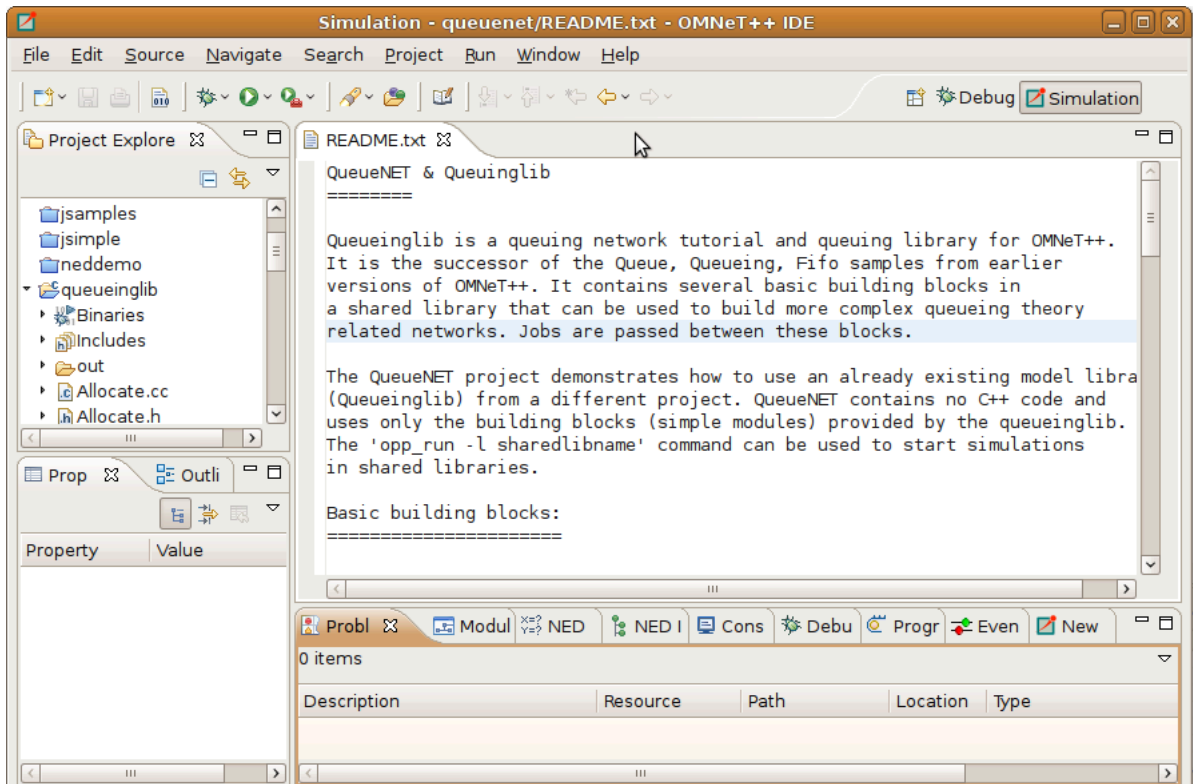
Simulation - queuenet/README.txt - OMNeT++ IDE

File Edit Source Navigate Search Project Run Window Help

Debug Simulation

Project Explore

jsamples
jsimple
neddemo
queueinglib
Binaries
Includes
out
Allocate.cc
Allocate.h

Prop Outli

| Property | Value |
|---|---|

README.txt

QueueNET & Queuinglib
========

Queueinglib is a queuing network tutorial and queuing library for OMNeT++. It is the successor of the Queue, Queueing, Fifo samples from earlier versions of OMNeT++. It contains several basic building blocks in a shared library that can be used to build more complex queueing theory related networks. Jobs are passed between these blocks.

The QueueNET project demonstrates how to use an already existing model libra (Queueinglib) from a different project. QueueNET contains no C++ code and uses only the building blocks (simple modules) provided by the queueinglib. The 'opp_run -l sharedlibname' command can be used to start simulations in shared libraries.

Basic building blocks:
======================

Probl Modul NED NED I Cons Debu Progr Even New

0 items

| Description | Resource | Path | Location | Type |
|---|---|---|---|---|